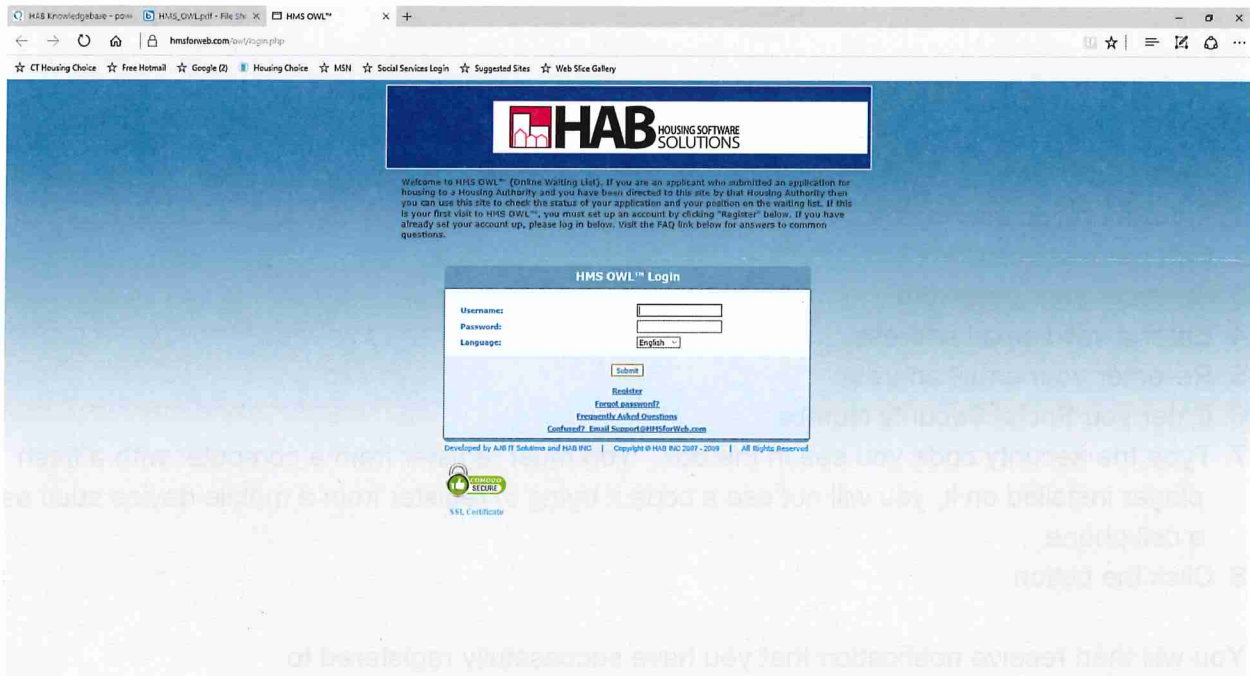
HAB Knowledgebase - pow | HMS_OWL.pdf - File Sh | HMS OWL™ | +

hmsforweb.com/owl/login.php

CT Housing Choice | Free Hotmail | Google (2) | Housing Choice | MSN | Social Services Login | Suggested Sites | Web Slice Gallery

HAB HOUSING SOFTWARE SOLUTIONS

Welcome to HMS OWL™ (Online Waiting List). If you are an applicant who submitted an application for housing to a Housing Authority and you have been directed to this site by that Housing Authority then you can use this site to check the status of your application and your position on the waiting list. If this is your first visit to HMS OWL™, you must set up an account by clicking "Register" below. If you have already set your account up, please log in below. Visit the FAQ link below for answers to common questions.

HMS OWL™ Login

Username:
Password:
Language: English

Submit

Register
Forgot password?
Frequently Asked Questions
Confused? Email Support@HMSforWeb.com

Developed by AJB IT Solutions and HAB INC | Copyright © HAB INC 2007 - 2009 | All Rights Reserved

COMODO SECURE

SSL Certificate

4. Enter a valid email address
5. Re-enter your email address
6. Enter your Social Security number
7. Type the security code you see on the screen. If you are using it from a computer with a flash player installed on it, you will not see a code if using a computer from a mobile device such as a cell phone
8. Click the button

You will then receive notification that you have successfully registered to